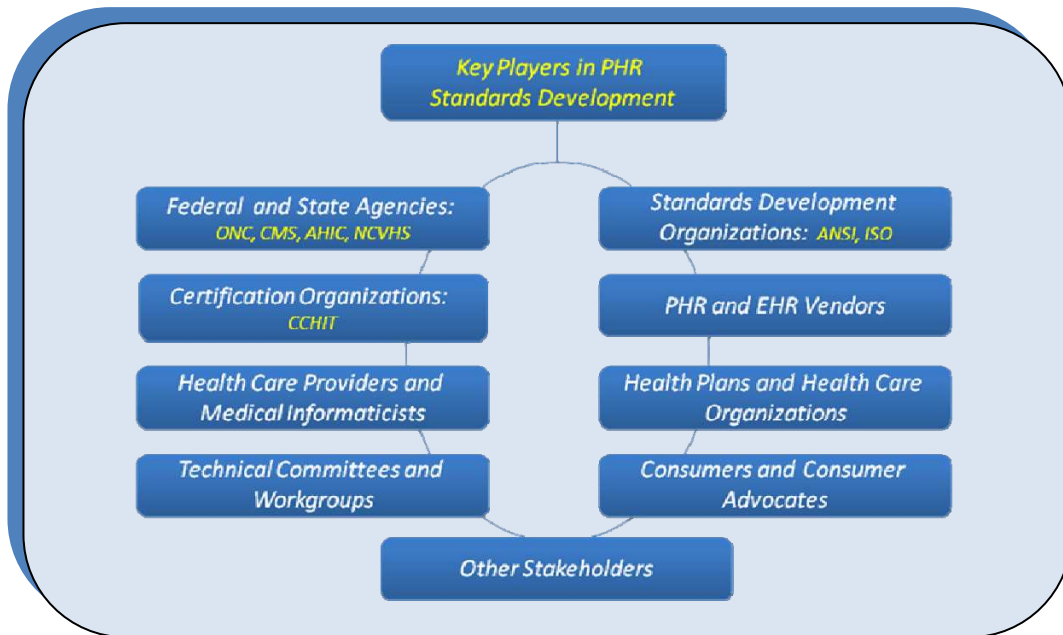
Key Players in PHR Standards Development

Federal and State Agencies: ONC, CMS, AHIC, NCVHS

Standards Development Organizations: ANSI, ISO

Certification Organizations: CCHIT

PHR and EHR Vendors

Health Care Providers and Medical Informaticists

Health Plans and Health Care Organizations

Technical Committees and Workgroups

Consumers and Consumer Advocates

Other Stakeholders